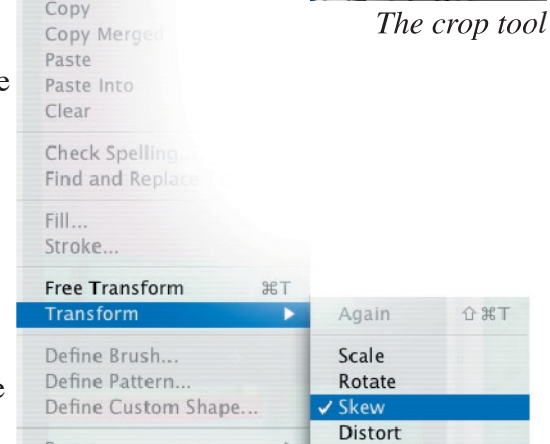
The crop tool

e

e

Copy
Copy Merged
Paste
Paste Into
Clear

Check Spelling...
Find and Replace Text...

Fill...
Stroke...

Free Transform ⌘T
Transform ▶

Define Brush...
Define Pattern...
Define Custom Shape...

Again ⇧⌘T

Scale
Rotate
✓ Skew
Distort